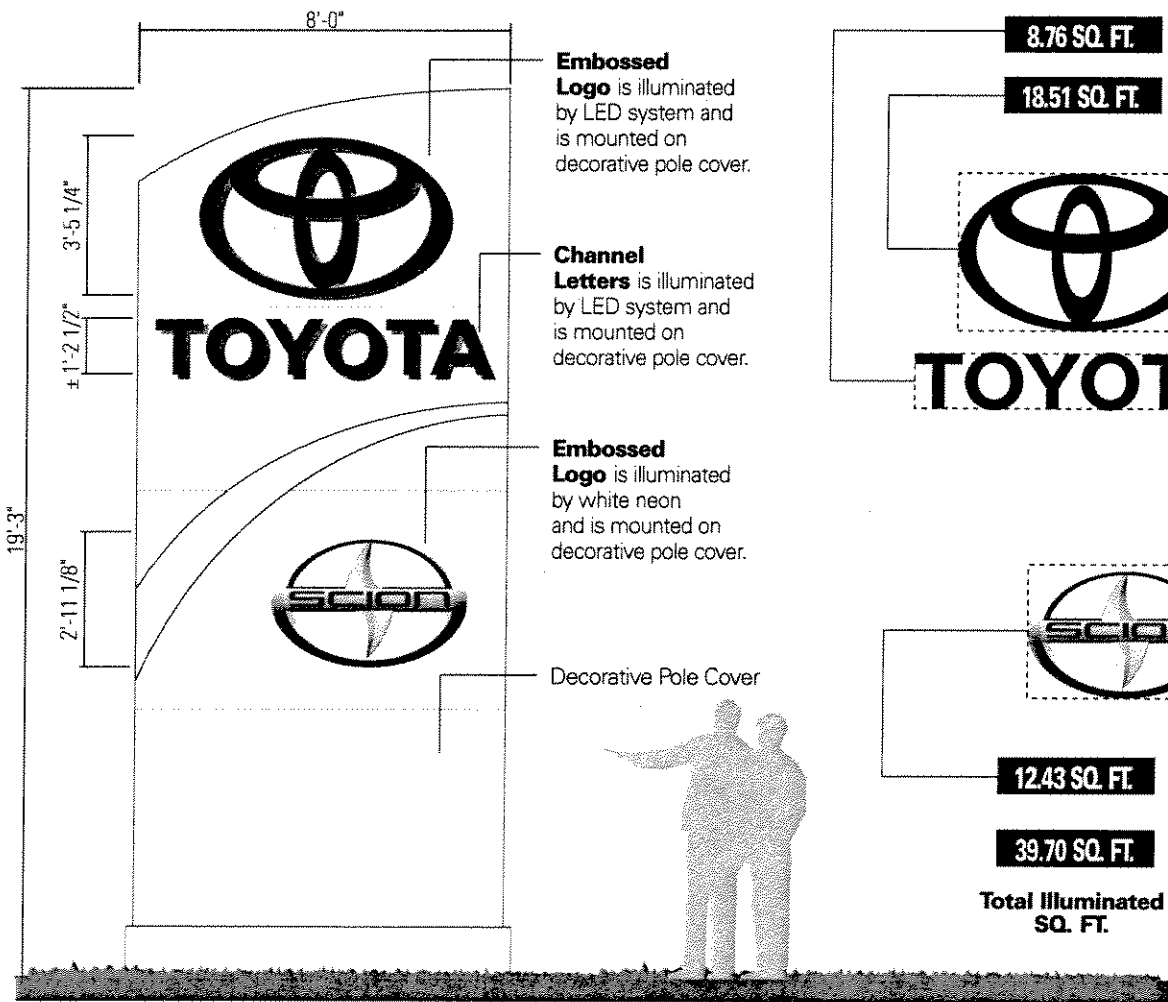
8'-0"

19'-3"

3'-5 1/4"

± 1'-2 1/2"

2'-11 1/8"

TOYOTA

SCION

**Embossed Logo** is illuminated by LED system and is mounted on decorative pole cover.

**Channel Letters** is illuminated by LED system and is mounted on decorative pole cover.

**Embossed Logo** is illuminated by white neon and is mounted on decorative pole cover.

Decorative Pole Cover

8.76 SQ. FT.

18.51 SQ. FT.

TOYOT

SCION

12.43 SQ. FT.

39.70 SQ. FT.

**Total Illuminated SQ. FT.**